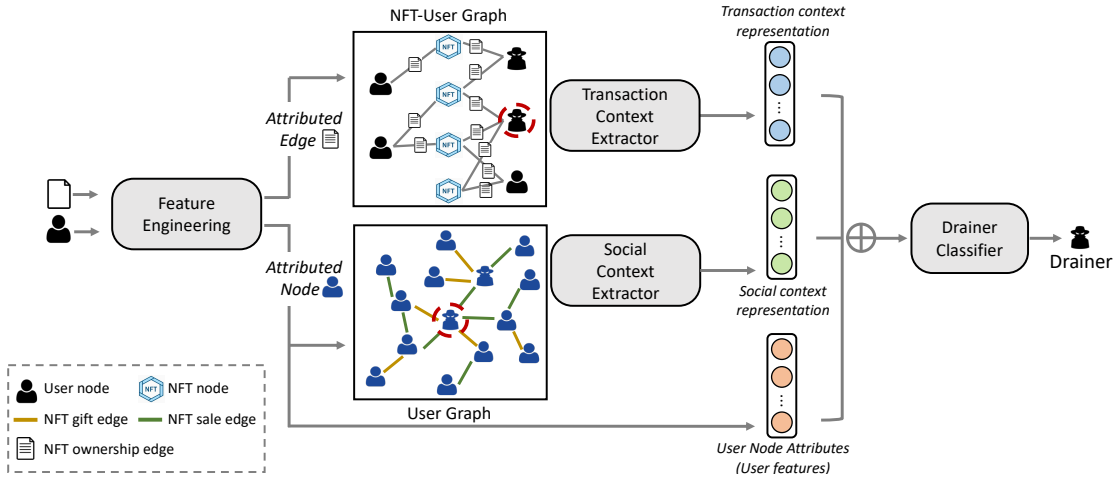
NFT-User Graph

Transaction context representation

Transaction Context Extractor

Attributed Edge

Feature Engineering

Attributed Node

Social Context Extractor

Social context representation

Drainer Classifier

Drainer

$\oplus$

User Graph

User Node Attributes (User features)

User node

NFT node

NFT gift edge

NFT sale edge

NFT ownership edge

NFT